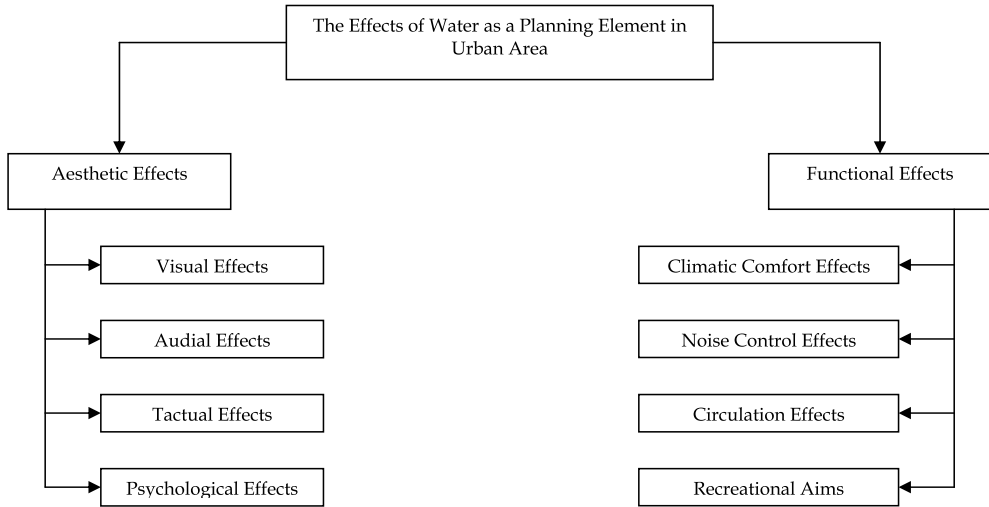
The Effects of Water as a Planning Element in Urban Area

Aesthetic Effects

Visual Effects

Audial Effects

Tactual Effects

Psychological Effects

Functional Effects

Climatic Comfort Effects

Noise Control Effects

Circulation Effects

Recreational Aims